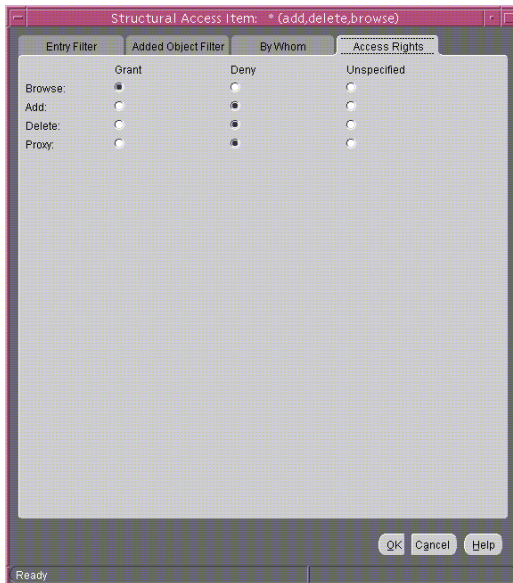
Structural Access Item: * (add,delete,browse)

Entry Filter
Added Object Filter
By Whom
Access Rights

| | Grant | Deny | Unspecified |
|---|---|---|---|
| Browse: | | | |
| Add: | | | |
| Delete: | | | |
| Proxy: | | | |

OK
Cancel
Help

Ready